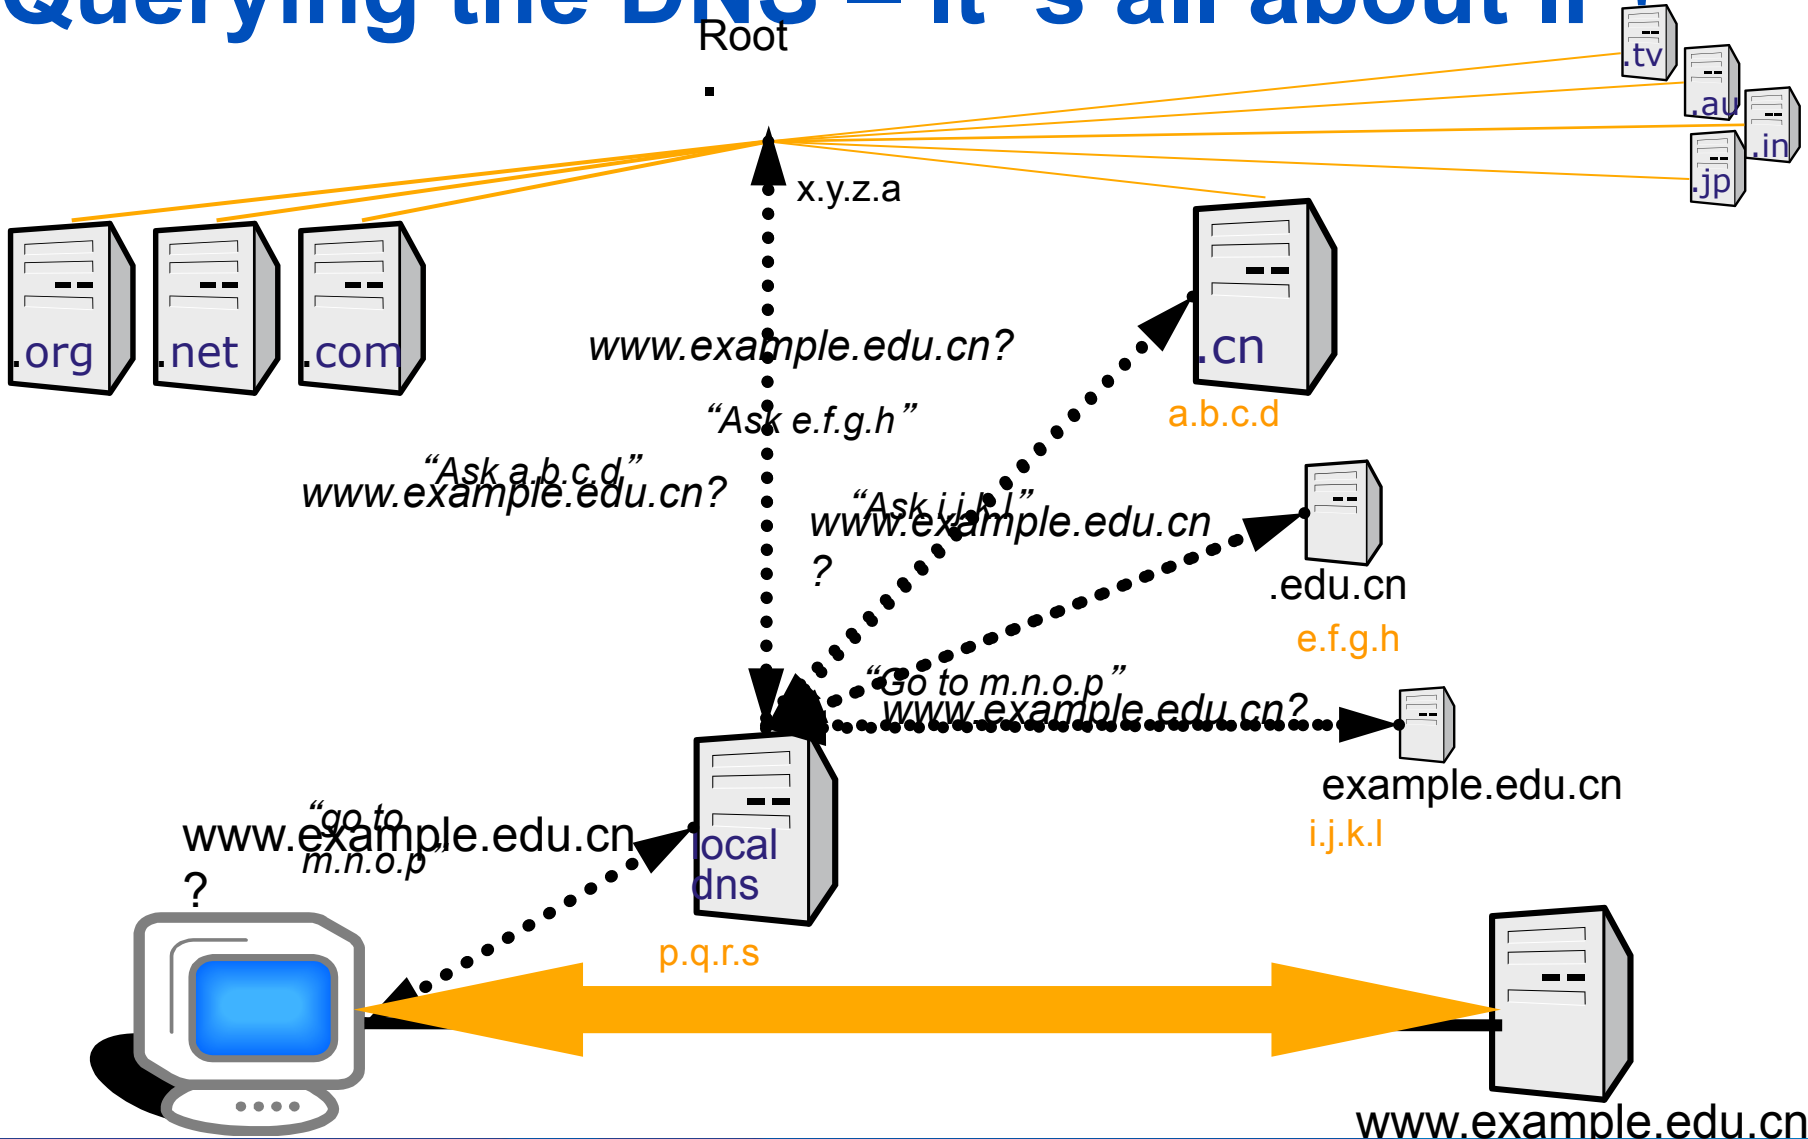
Querying the DNS – it's all about IP

Root

.tv
.au
.in
.jp

x.y.z.a

.org
.net
.com

www.example.edu.cn?

"Ask e.f.g.h"

.cn
a.b.c.d

"Ask a.b.c.d"
www.example.edu.cn?

"Ask i.j.k.l"
www.example.edu.cn ?

.edu.cn
e.f.g.h

"Go to m.n.o.p"
www.example.edu.cn?

example.edu.cn
i.j.k.l

www.example.edu.cn ?
"go to m.n.o.p"

local dns
p.q.r.s

www.example.edu.cn